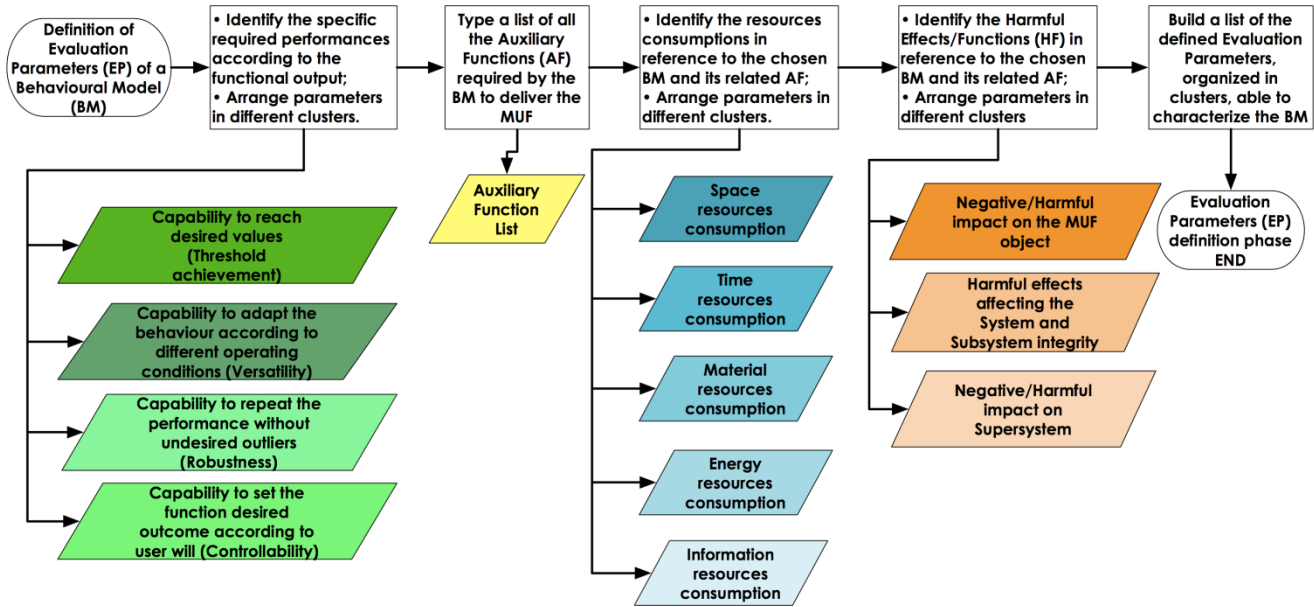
Definition of Evaluation Parameters (EP) of a Behavioural Model (BM)

• Identify the specific required performances according to the functional output;
• Arrange parameters in different clusters.

Type a list of all the Auxiliary Functions (AF) required by the BM to deliver the MUF

• Identify the resources consumptions in reference to the chosen BM and its related AF;
• Arrange parameters in different clusters.

• Identify the Harmful Effects/Functions (HF) in reference to the chosen BM and its related AF;
• Arrange parameters in different clusters

Build a list of the defined Evaluation Parameters, organized in clusters, able to characterize the BM

Capability to reach desired values (Threshold achievement)

Capability to adapt the behaviour according to different operating conditions (Versatility)

Capability to repeat the performance without undesired outliers (Robustness)

Capability to set the function desired outcome according to user will (Controllability)

Auxiliary Function List

Space resources consumption

Time resources consumption

Material resources consumption

Energy resources consumption

Information resources consumption

Negative/Harmful impact on the MUF object

Harmful effects affecting the System and Subsystem integrity

Negative/Harmful impact on Supersystem

Evaluation Parameters (EP) definition phase END